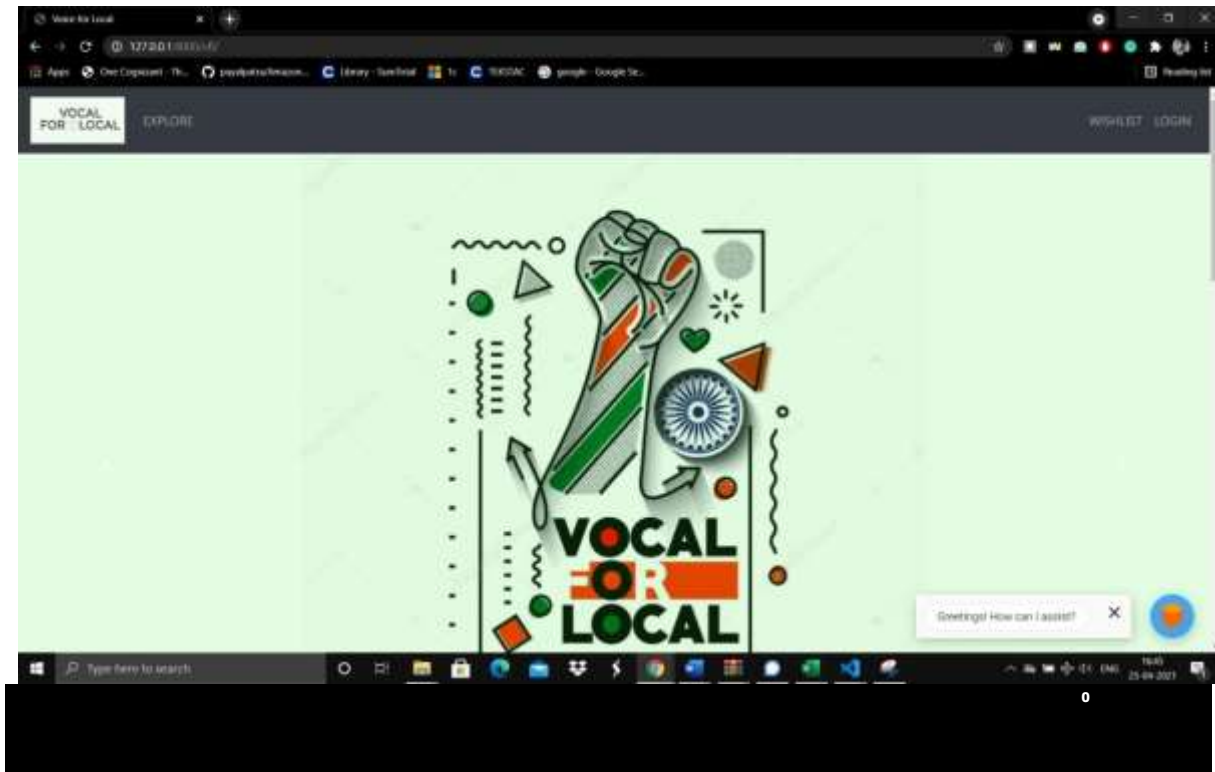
Voice for Local

127.0.0.1:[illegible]

Apps One Cognizant - Th... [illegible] Library - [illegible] TOSSAC google - Google Se... Reading list

VOCAL FOR LOCAL EXPLORE

WISHLIST LOGIN

VOCAL FOR LOCAL

Greetings! How can I assist?

×

Type here to search

ENG 16:45 25-04-2021

0